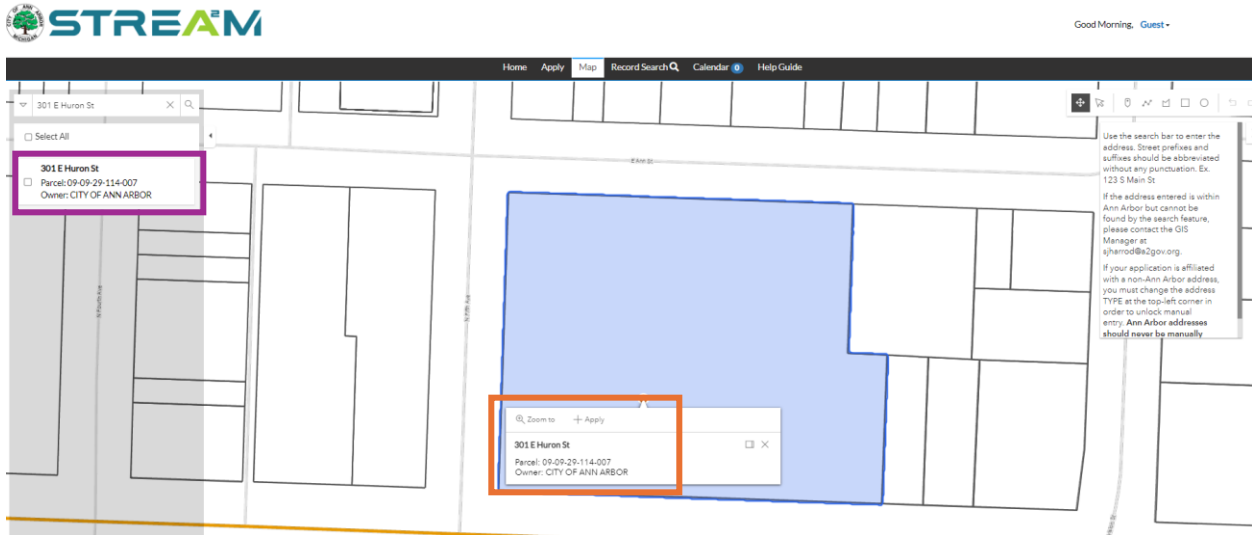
CITY OF ANN ARBOR MICHIGAN

STREAM

Good Morning, Guest

Home Apply Map Record Search Calendar 0 Help Guide

301 E Huron St

Select All

301 E Huron St
Parcel: 09-09-29-114-007
Owner: CITY OF ANN ARBOR

E Ann St

N Fifth Ave

N Fifth Ave

Use the search bar to enter the address. Street prefixes and suffixes should be abbreviated without any punctuation. Ex. 123 S Main St

If the address entered is within Ann Arbor but cannot be found by the search feature, please contact the GIS Manager at sjharrod@a2gov.org.

If your application is affiliated with a non-Ann Arbor address, you must change the address TYPE at the top-left corner in order to unlock manual entry. Ann Arbor addresses should never be manually

Zoom to Apply

301 E Huron St

Parcel: 09-09-29-114-007
Owner: CITY OF ANN ARBOR